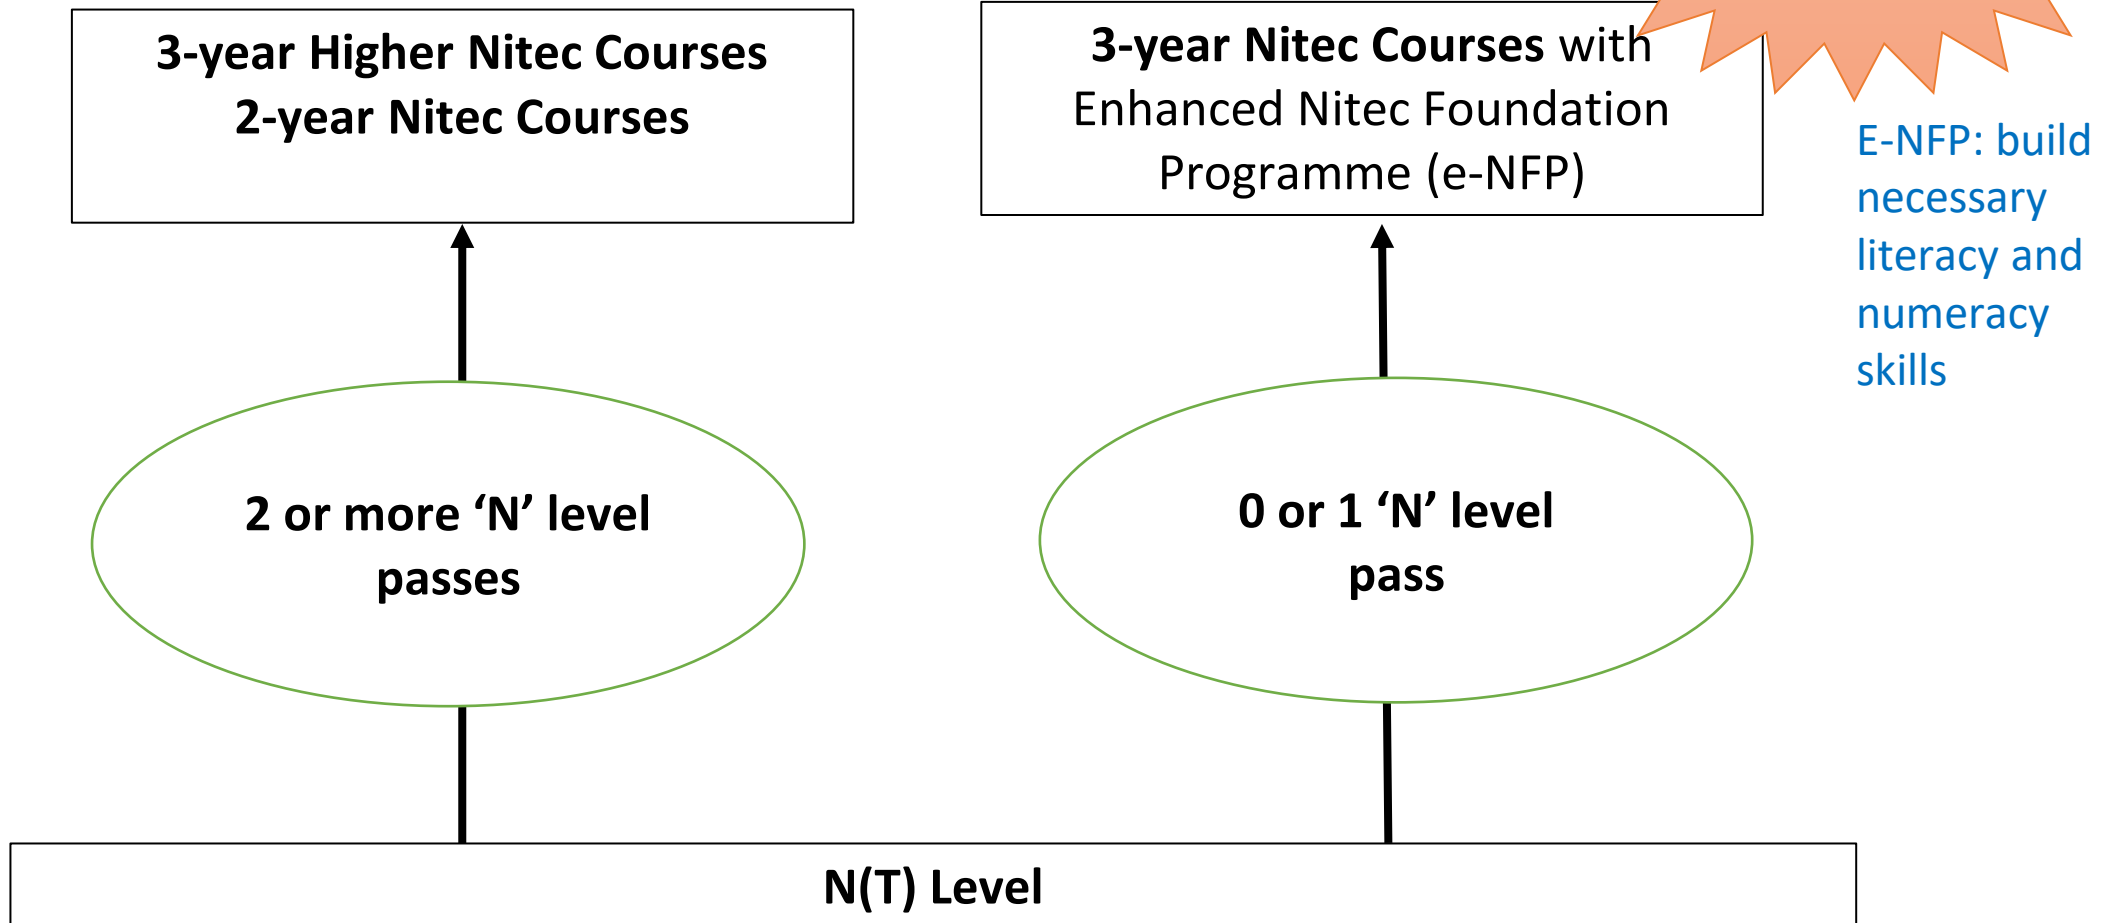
3-year Higher Nitec Courses
2-year Nitec Courses

3-year Nitec Courses with Enhanced Nitec Foundation Programme (e-NFP)

E-NFP: build necessary literacy and numeracy skills

2 or more ‘N’ level passes

0 or 1 ‘N’ level pass

N(T) Level